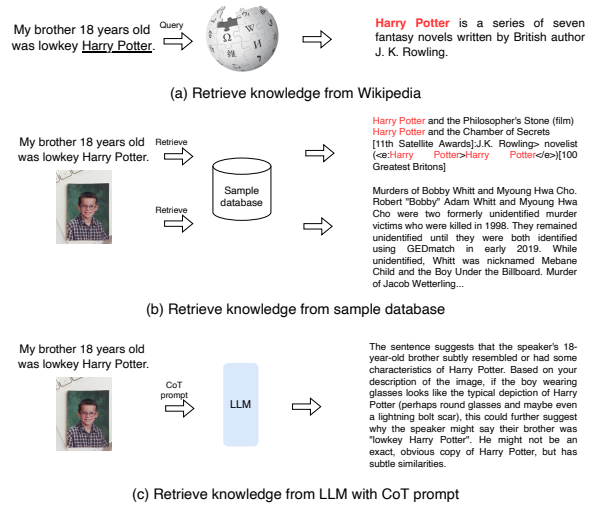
My brother 18 years old was lowkey Harry Potter.

Query

Harry Potter is a series of seven fantasy novels written by British author J. K. Rowling.

(a) Retrieve knowledge from Wikipedia

My brother 18 years old was lowkey Harry Potter.

Retrieve

Retrieve

Sample database

Harry Potter and the Philosopher's Stone (film)
Harry Potter and the Chamber of Secrets
[11th Satellite Awards]:J.K. Rowling> novelist (<e:Harry Potter>Harry Potter</e>)[100 Greatest Britons]

Murders of Bobby Whitt and Myoung Hwa Cho. Robert "Bobby" Adam Whitt and Myoung Hwa Cho were two formerly unidentified murder victims who were killed in 1998. They remained unidentified until they were both identified using GEDmatch in early 2019. While unidentified, Whitt was nicknamed Mebane Child and the Boy Under the Billboard. Murder of Jacob Wetterling...

(b) Retrieve knowledge from sample database

My brother 18 years old was lowkey Harry Potter.

CoT prompt

LLM

The sentence suggests that the speaker's 18-year-old brother subtly resembled or had some characteristics of Harry Potter. Based on your description of the image, if the boy wearing glasses looks like the typical depiction of Harry Potter (perhaps round glasses and maybe even a lightning bolt scar), this could further suggest why the speaker might say their brother was "lowkey Harry Potter". He might not be an exact, obvious copy of Harry Potter, but has subtle similarities.

(c) Retrieve knowledge from LLM with CoT prompt